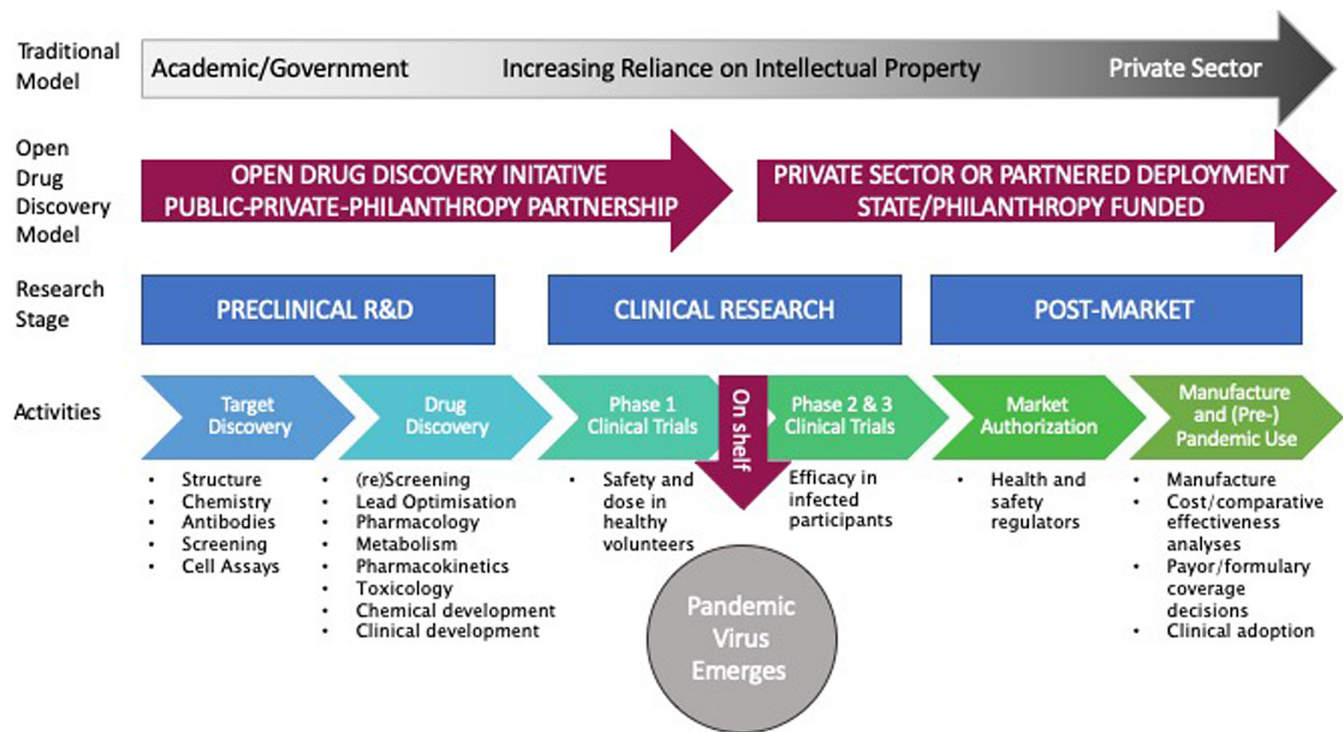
Traditional Model

Academic/Government Increasing Reliance on Intellectual Property Private Sector

Open Drug Discovery Model

OPEN DRUG DISCOVERY INITATIVE PUBLIC-PRIVATE-PHILANTHROPY PARTNERSHIP

PRIVATE SECTOR OR PARTNERED DEPLOYMENT STATE/PHILANTHROPY FUNDED

Research Stage

PRECLINICAL R&D

CLINICAL RESEARCH

POST-MARKET

Activities

Target Discovery

Drug Discovery

Phase 1 Clinical Trials

On shelf

Phase 2 & 3 Clinical Trials

Market Authorization

Manufacture and (Pre-) Pandemic Use

• Structure
• Chemistry
• Antibodies
• Screening
• Cell Assays

• (re)Screening
• Lead Optimisation
• Pharmacology
• Metabolism
• Pharmacokinetics
• Toxicology
• Chemical development
• Clinical development

• Safety and dose in healthy volunteers

Efficacy in infected participants

• Health and safety regulators

• Manufacture
• Cost/comparative effectiveness analyses
• Payor/formulary coverage decisions
• Clinical adoption

Pandemic Virus Emerges